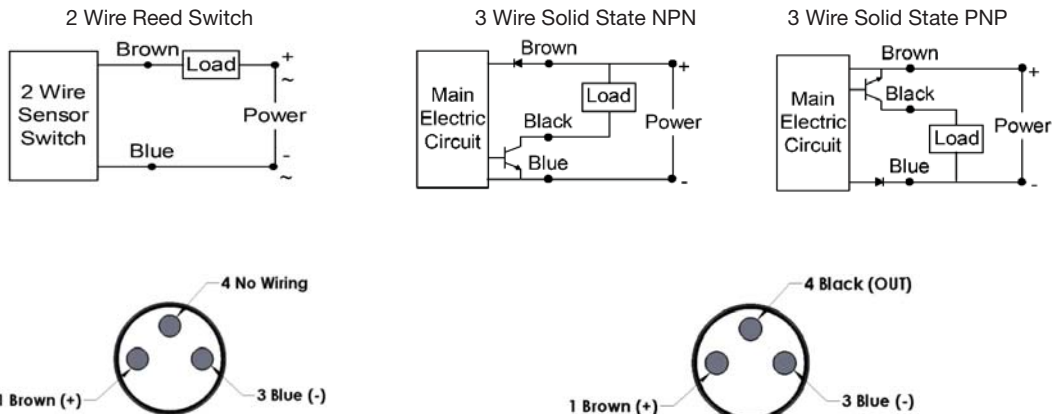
2 Wire Reed Switch

2 Wire Sensor Switch

Brown

Load

+

~

Power

Blue

-

~

3 Wire Solid State NPN

Main Electric Circuit

Brown

+

Load

Black

Power

Blue

-

3 Wire Solid State PNP

Main Electric Circuit

Brown

+

Black

Load

Power

Blue

-

4 No Wiring

1 Brown (+)

3 Blue (-)

4 Black (OUT)

1 Brown (+)

3 Blue (-)